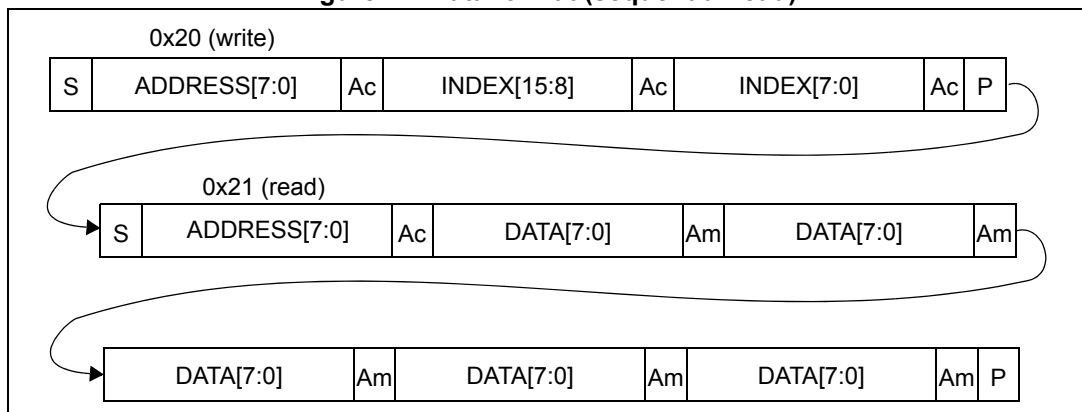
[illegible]

0x20 (write)

| S | ADDRESS[7:0] | Ac | INDEX[15:8] | Ac | INDEX[7:0] | Ac | P |
|---|---|---|---|---|---|---|---|

0x21 (read)

| S | ADDRESS[7:0] | Ac | DATA[7:0] | Am | DATA[7:0] | Am |
|---|---|---|---|---|---|---|

| DATA[7:0] | Am | DATA[7:0] | Am | DATA[7:0] | Am | P |
|---|---|---|---|---|---|---|